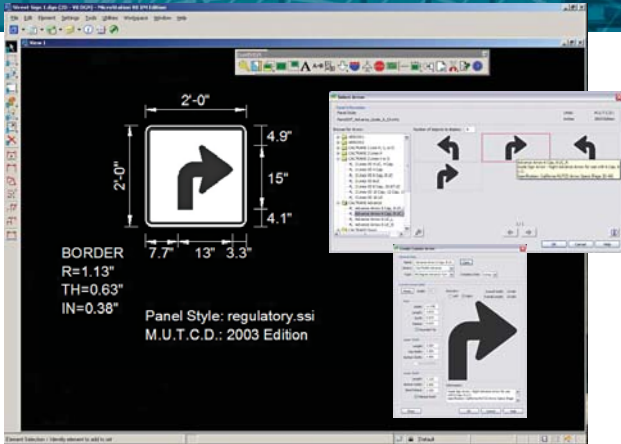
Street Sign 1.dgn (2D - V8 DGN) - MicroStation V8 XM Edition

File Edit Element Settings Tools Utilities Workspace Window Help

View 1

2'-0"

2'-0"

4.9"

15"

4.1"

7.7"

13"

3.3"

BORDER
R=1.13"
TH=0.63"
IN=0.38"

Panel Style: regulatory.ssi
M.U.T.C.D.: 2003 Edition

Select Arrow

Number of Objects to display

Create Custom Arrow

Element Selection > Identify element to add to set

Default